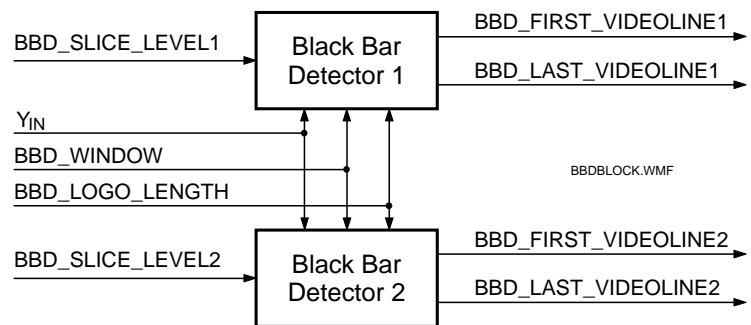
BBD_SLICE_LEVEL1

Black Bar Detector 1

BBD_FIRST_VIDEOLINE1

BBD_LAST_VIDEOLINE1

$Y_{IN}$

BBD_WINDOW

BBD_LOGO_LENGTH

BBDBLOCK.WMF

BBD_SLICE_LEVEL2

Black Bar Detector 2

BBD_FIRST_VIDEOLINE2

BBD_LAST_VIDEOLINE2